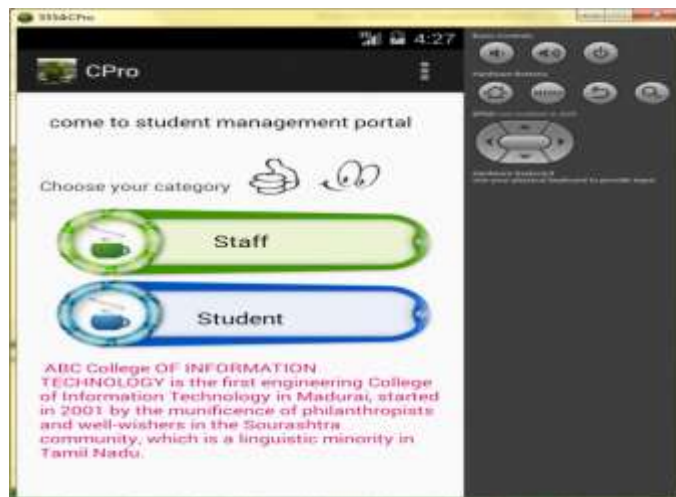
5554:CPro

4:27

CPro

come to student management portal

Choose your category

Staff

Student

ABC College OF INFORMATION TECHNOLOGY is the first engineering College of Information Technology in Madurai, started in 2001 by the munificence of philanthropists and well-wishers in the Sourashtra community, which is a linguistic minority in Tamil Nadu.

Basic Controls

Hardware Buttons

MENU

DPAD

Hardware Keyboard
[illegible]